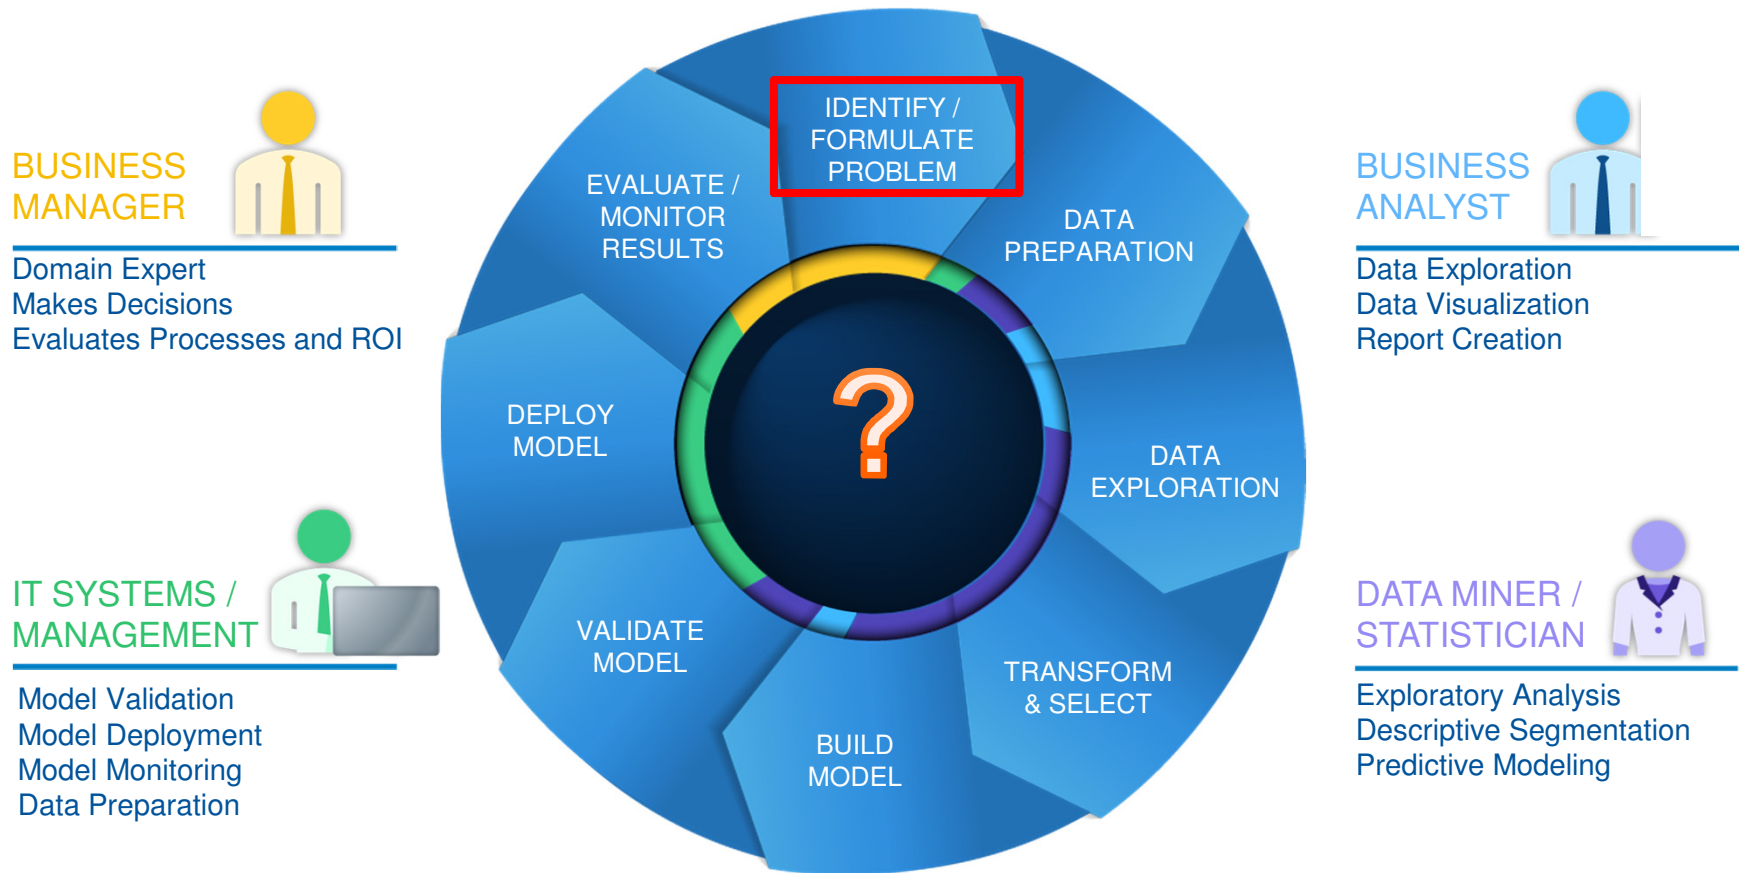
BUSINESS MANAGER

Domain Expert
Makes Decisions
Evaluates Processes and ROI

IT SYSTEMS / MANAGEMENT

Model Validation
Model Deployment
Model Monitoring
Data Preparation

IDENTIFY / FORMULATE PROBLEM

DATA PREPARATION

DATA EXPLORATION

TRANSFORM & SELECT

BUILD MODEL

VALIDATE MODEL

DEPLOY MODEL

EVALUATE / MONITOR RESULTS

?

BUSINESS ANALYST

Data Exploration
Data Visualization
Report Creation

DATA MINER / STATISTICIAN

Exploratory Analysis
Descriptive Segmentation
Predictive Modeling